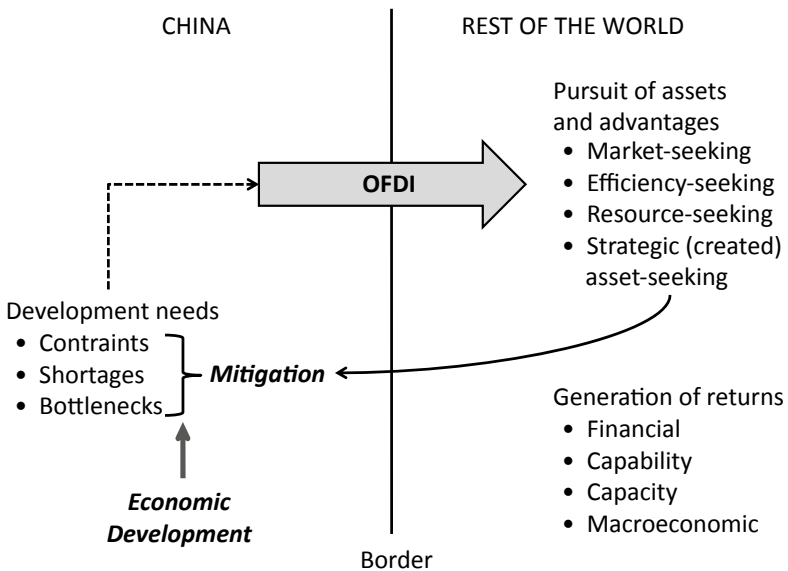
CHINA

REST OF THE WORLD

Pursuit of assets and advantages
• Market-seeking
• Efficiency-seeking
• Resource-seeking
• Strategic (created) asset-seeking

OFDI

Development needs
• Contraints
• Shortages
• Bottlenecks

*Mitigation*

*Economic Development*

Generation of returns
• Financial
• Capability
• Capacity
• Macroeconomic

Border